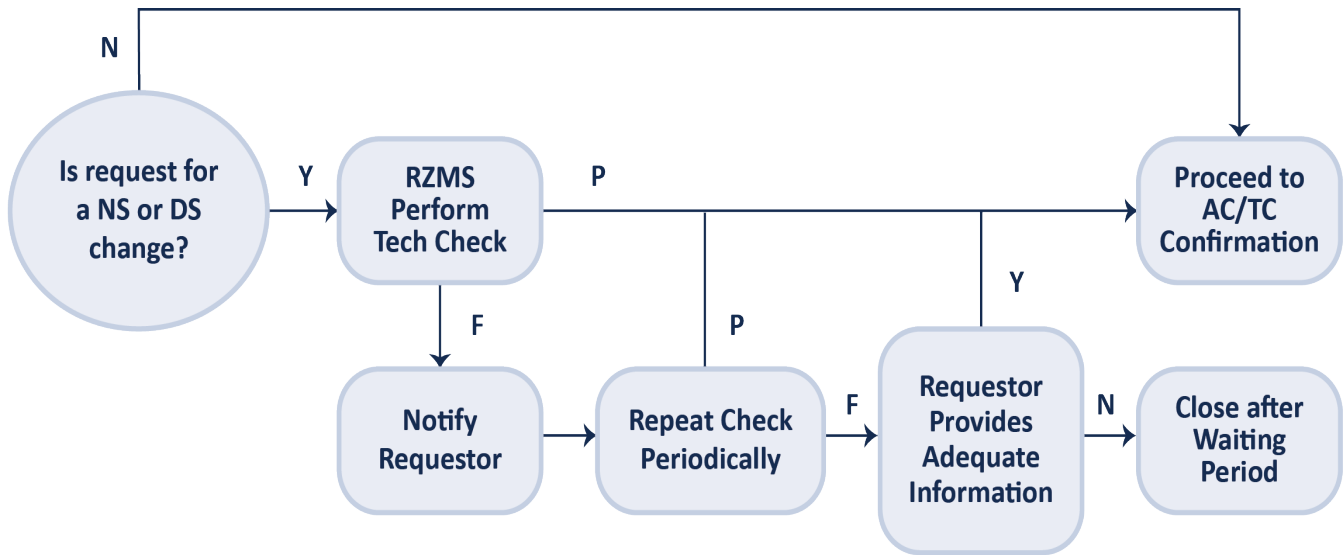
N

Is request for a NS or DS change?

Y

RZMS Perform Tech Check

P

Proceed to AC/TC Confirmation

Y

F

P

Notify Requestor

Repeat Check Periodically

F

Requestor Provides Adequate Information

N

Close after Waiting Period